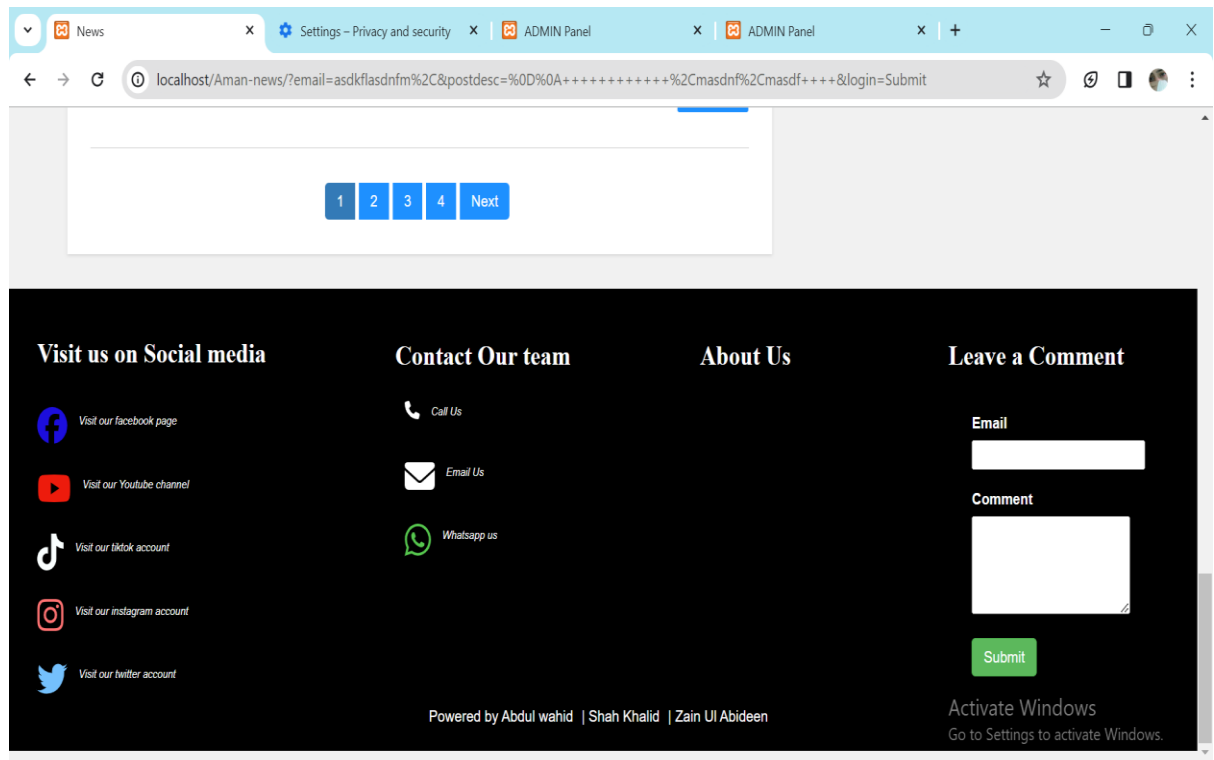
News
Settings – Privacy and security
ADMIN Panel
ADMIN Panel

localhost/Aman-news/?email=asdkflasdnfm%2C&postdesc=%0D%0A++++++++++++%2Cmasdnf%2Cmasdf++++&login=Submit

1 2 3 4 Next

Visit us on Social media

Visit our facebook page

Visit our Youtube channel

Visit our tiktok account

Visit our instagram account

Visit our twitter account

Contact Our team

Call Us

Email Us

Whatsapp us

About Us

Leave a Comment

Email

Comment

Submit

Powered by Abdul wahid | Shah Khalid | Zain Ul Abideen

Activate Windows
Go to Settings to activate Windows.